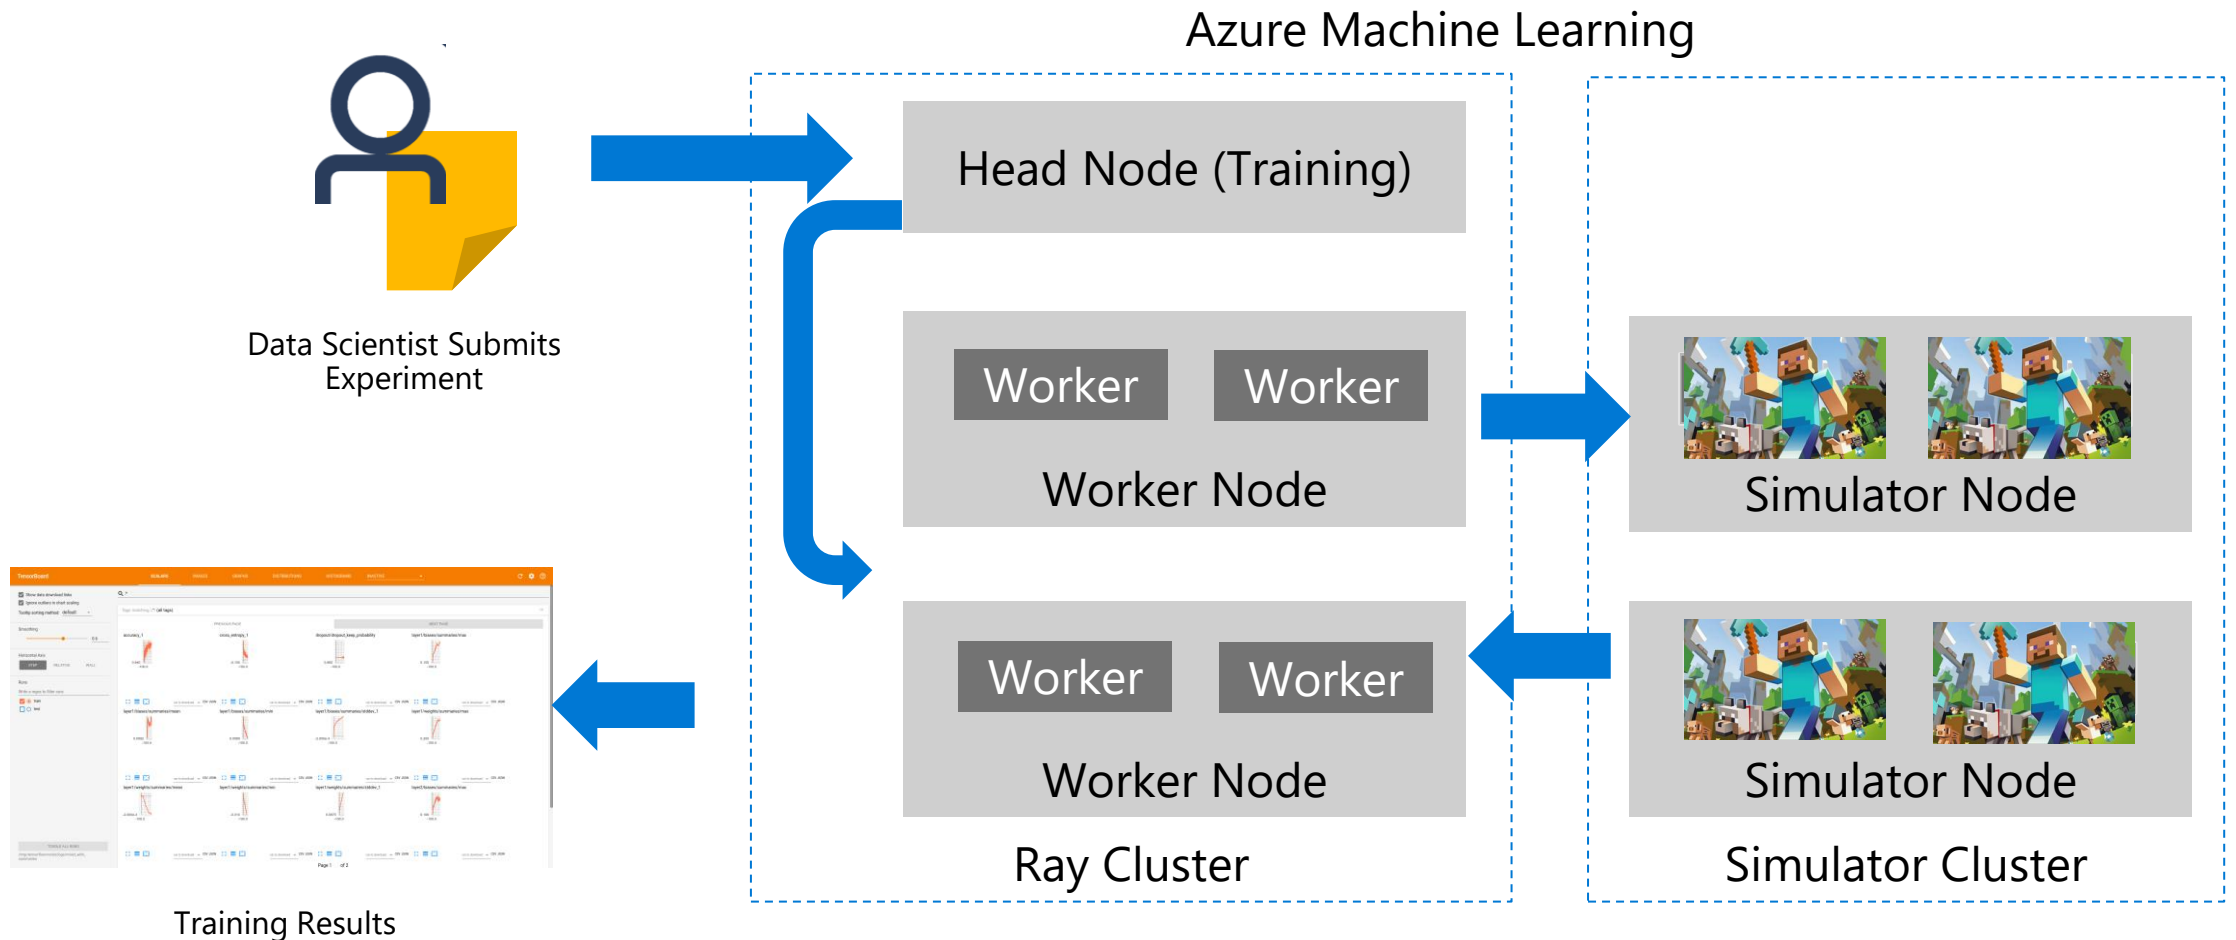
Azure Machine Learning

Data Scientist Submits Experiment

Head Node (Training)

Worker

Worker

Worker Node

Worker

Worker

Worker Node

Ray Cluster

Simulator Node

Simulator Node

Simulator Cluster

TensorBoard

Training Results